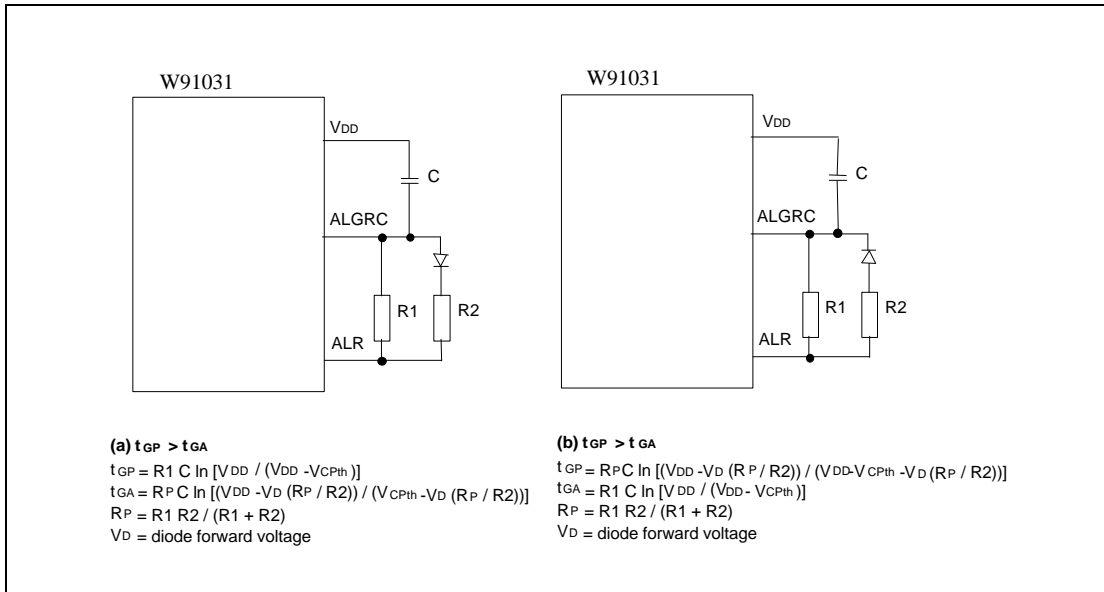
W91031

VDD

C

ALGRC

R1

R2

ALR

W91031

VDD

C

ALGRC

R1

R2

ALR

(a) $t_{GP} > t_{GA}$

$t_{GP} = R1\ C\ \ln\ [V_{DD}\ /\ (V_{DD} - V_{CPth})]$

$t_{GA} = R_P C\ \ln\ [(V_{DD} - V_D\ (R_P\ /\ R2))\ /\ (V_{CPth} - V_D\ (R_P\ /\ R2))]$

$R_P = R1\ R2\ /\ (R1 + R2)$

$V_D$ = diode forward voltage

(b) $t_{GP} > t_{GA}$

$t_{GP} = R_P C\ \ln\ [(V_{DD} - V_D\ (R_P\ /\ R2))\ /\ (V_{DD} - V_{CPth} - V_D\ (R_P\ /\ R2))]$

$t_{GA} = R1\ C\ \ln\ [V_{DD}\ /\ (V_{DD} - V_{CPth})]$

$R_P = R1\ R2\ /\ (R1 + R2)$

$V_D$ = diode forward voltage